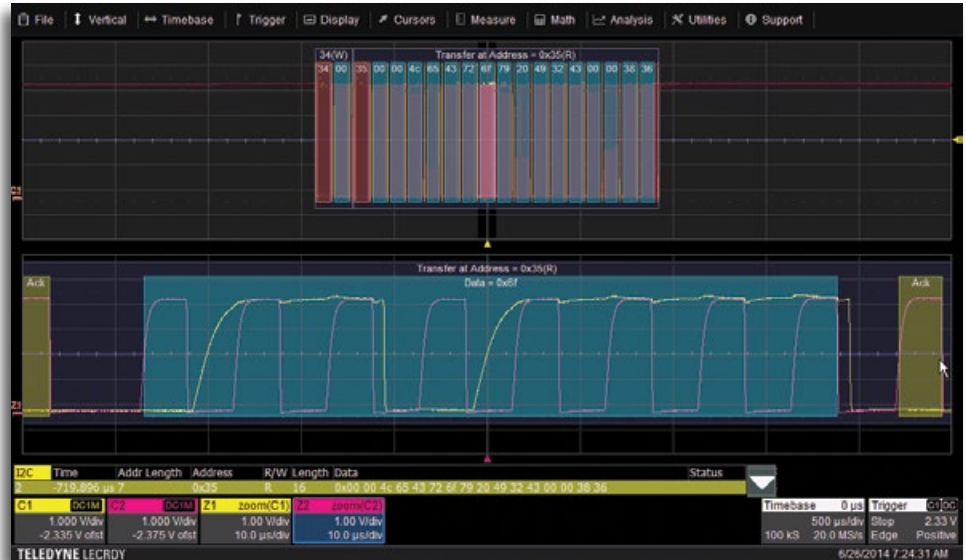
File Vertical Timebase Trigger Display Cursors Measure Math Analysis Utilities Support

34(W) Transfer at Address = 0x35(R)

34 00 35 00 00 4c 65 43 72 6f 79 20 49 32 43 00 00 38 36

Transfer at Address = 0x35(R)
Data = 0x6f

Ack Ack

I2C Time Addr Length Address R/W Length Data Status
2 -719.896 µs 7 0x35 R 16 0x00 00 4c 65 43 72 6f 79 20 49 32 43 00 00 38 36

| C1 DC1M | C2 DC1M | Z1 zoom(C1) | Z2 zoom(C2) |
|---|---|---|---|
| 1.000 V/div | 1.000 V/div | 1.00 V/div | 1.00 V/div |
| -2.335 V ofst | -2.375 V ofst | 10.0 µs/div | 10.0 µs/div |

| Timebase | 0 µs | Trigger | C1 DC |
|---|---|---|---|
| | 500 µs/div | Stop | 2.33 V |
| 100 kS | 20.0 MS/s | Edge | Positive |

TELEDYNE LECROY
6/26/2014 7:24:31 AM